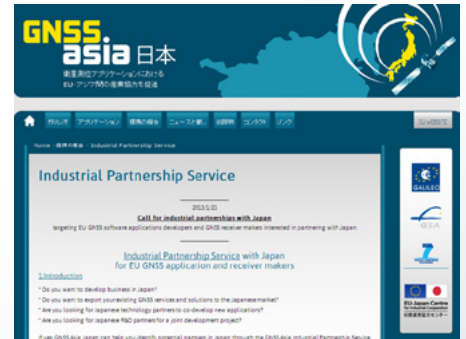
GNSS.asia 日本

衛星測位アプリケーションにおける EU-アジア間の産業協力を促進

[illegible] アプリケーション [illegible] ニュースと催し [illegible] コンタクト リンク

EU WEBSITE

Home › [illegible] › Industrial Partnership Service

Industrial Partnership Service

2013/1/31

Call for industrial partnerships with Japan

targeting EU GNSS software applications developers and GNSS receiver makers interested in partnering with Japan

Industrial Partnership Service with Japan for EU GNSS application and receiver makers

1.Introduction

* Do you want to develop business in Japan?
* Do you want to export your existing GNSS services and solutions to the Japanese market?
* Are you looking for Japanese technology partners to co-develop new applications?
* Are you looking for Japanese R&D partners for a joint development project?

If yes, GNSS.Asia Japan can help you identify potential partners in Japan through the GNSS.Asia Industrial Partnership Service

GALILEO

ESA

EU-Japan Centre for Industrial Cooperation
日欧産業協力センター